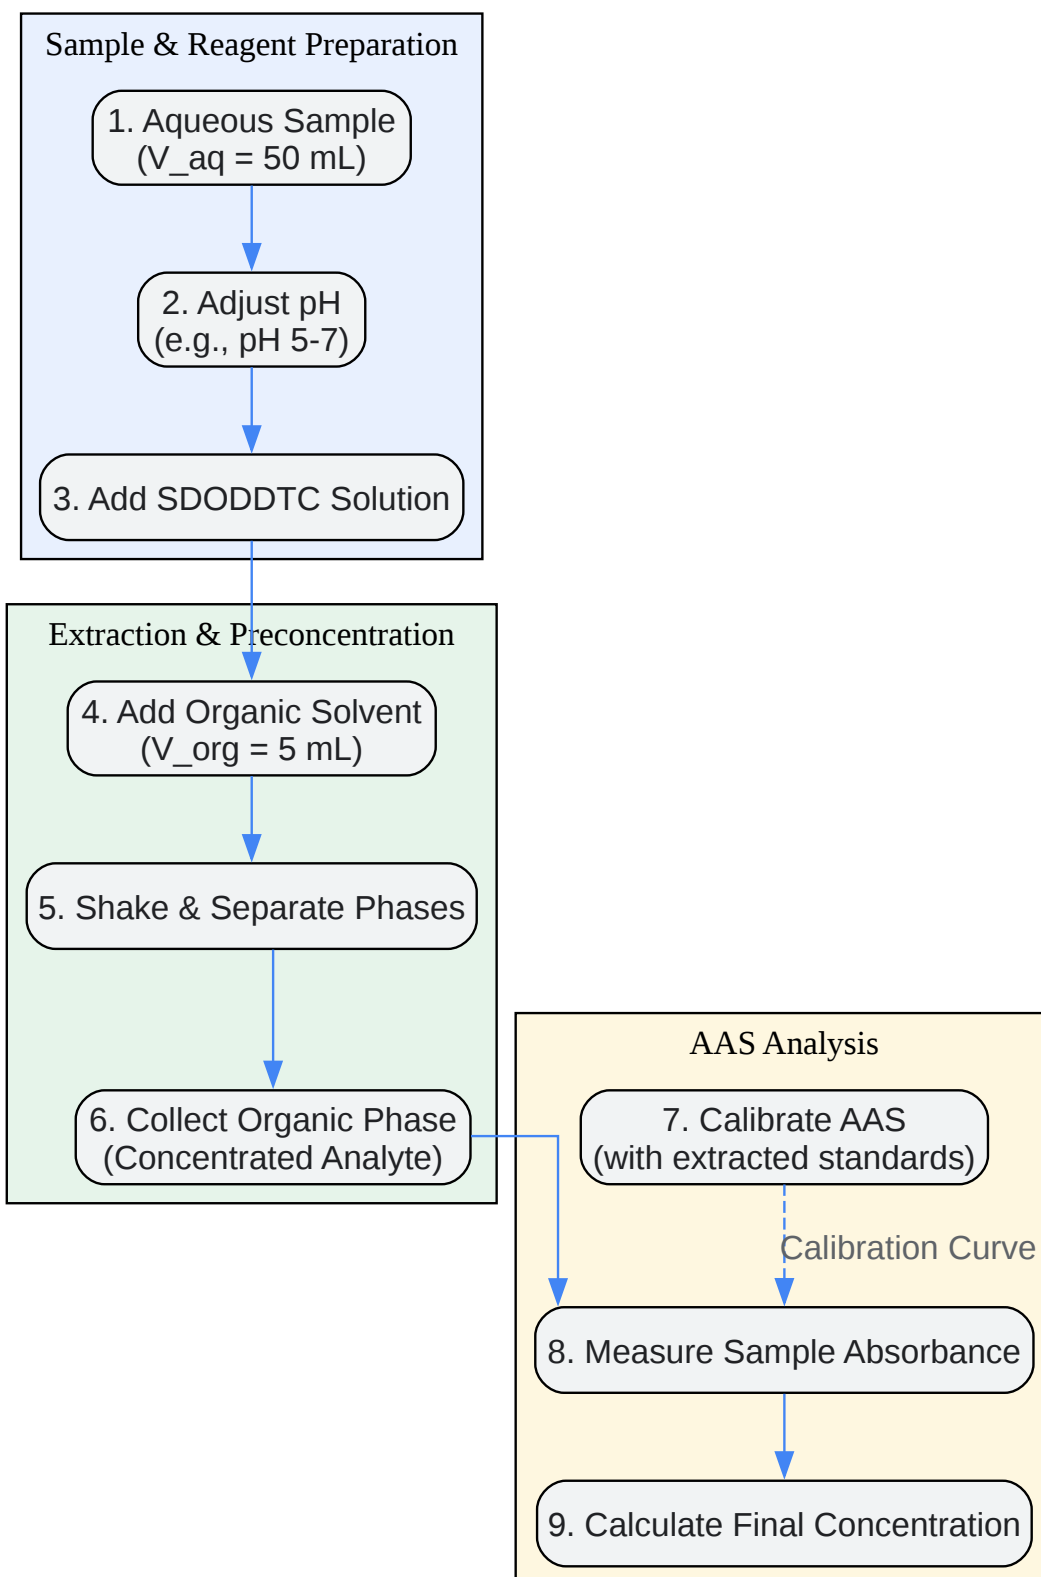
Sample & Reagent Preparation

1. Aqueous Sample (V_aq = 50 mL)

2. Adjust pH (e.g., pH 5-7)

3. Add SDODDTC Solution

Extraction & Preconcentration

4. Add Organic Solvent (V_org = 5 mL)

5. Shake & Separate Phases

6. Collect Organic Phase (Concentrated Analyte)

AAS Analysis

7. Calibrate AAS (with extracted standards)

Calibration Curve

8. Measure Sample Absorbance

9. Calculate Final Concentration